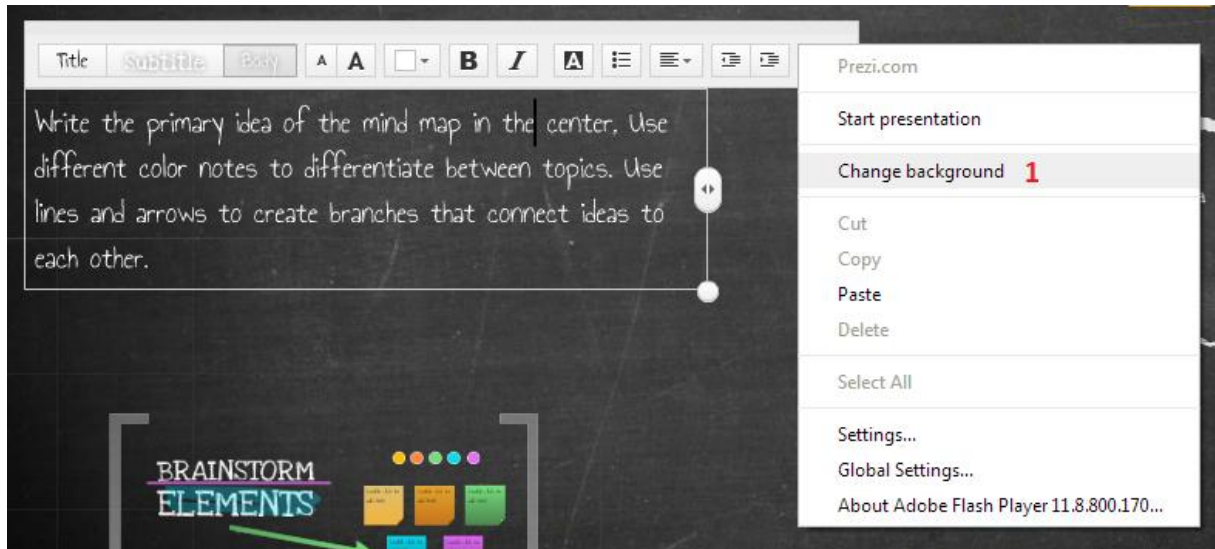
Title Subtitle Body A A B I

Write the primary idea of the mind map in the center. Use different color notes to differentiate between topics. Use lines and arrows to create branches that connect ideas to each other.

BRAINSTORM
ELEMENTS

Prezi.com

Start presentation

Change background 1

Cut
Copy
Paste
Delete

Select All

Settings...
Global Settings...
About Adobe Flash Player 11.8.800.170...